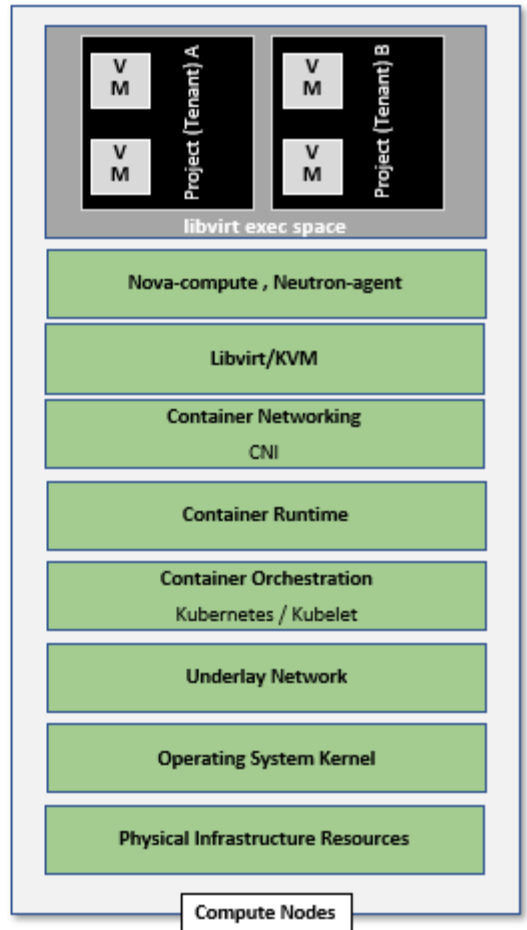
VM

VM

Project (Tenant) A

VM

VM

Project (Tenant) B

libvirt exec space

Nova-compute , Neutron-agent

Libvirt/KVM

Container Networking

CNI

Container Runtime

Container Orchestration

Kubernetes / Kubelet

Underlay Network

Operating System Kernel

Physical Infrastructure Resources

Compute Nodes